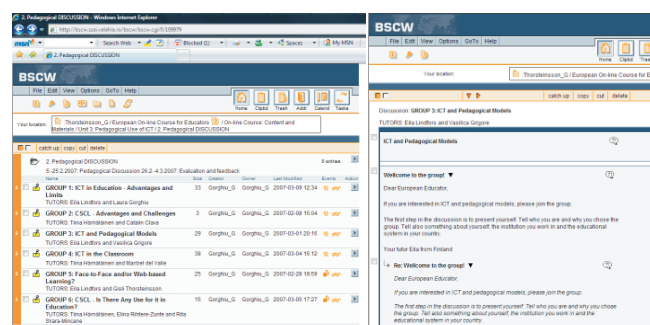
2. Pedagogical DISCUSSION - Windows Internet Explorer

http://bscw.svn.edu/bscw/bscw.cgi/0/109979

Search Web | Blocked (0) | Spaces | My MSN

2. Pedagogical DISCUSSION

BSCW

File Edit View Options GoTo Help

Home Clipbd Trash Addr Calend Tasks

Your location: Thorsteinsson_G / European On-line Course for Educators / On-line Course: Content and Materials / Unit 3: Pedagogical Use of ICT / 2. Pedagogical DISCUSSION

catch up | copy | cut | delete

2. Pedagogical DISCUSSION
5.-25.2.2007: Pedagogical Discussion 26.2.-4.3.2007: Evaluation and feedback

6 entries

| | Name | Size | Creator | Owner | Last Modified | Events | Action |
|---|---|---|---|---|---|---|---|
| | GROUP 1: ICT in Education - Advantages and Limits<br>TUTORS: Eila Lindfors and Laura Gorghiu | 33 | Gorghiu_G | Gorghiu_G | 2007-03-09 12:34 | | |
| | GROUP 2: CSCL - Advantages and Challenges<br>TUTORS: Tiina Hämäläinen and Catalin Claus | 19 | Gorghiu_G | Gorghiu_G | 2007-02-08 15:04 | | |
| | GROUP 3: ICT and Pedagogical Models<br>TUTORS: Eila Lindfors and Vasilica Grigore | 29 | Gorghiu_G | Gorghiu_G | 2007-03-01 20:16 | | |
| | GROUP 4: ICT in the Classroom<br>TUTORS: Tiina Hämäläinen and Maribel del Valle | 38 | Gorghiu_G | Gorghiu_G | 2007-03-04 15:12 | | |
| | GROUP 5: Face-to-Face and/or Web-based Learning?<br>TUTORS: Eila Lindfors and Gisli Thorsteinsson | 24 | Gorghiu_G | Gorghiu_G | 2007-02-28 18:59 | | |
| | GROUP 6: CSCL - Is There Any Use for it in Education?<br>TUTORS: Tiina Hämäläinen, Elina Rihtere-Zunte and Rita Sirara-Mincane | 15 | Gorghiu_G | Gorghiu_G | 2007-03-06 17:27 | | |

BSCW

File Edit View Options GoTo Help

Home Clipbd Trash Addr Calend

Your location: Thorsteinsson_G / European On-line Course for Educators

catch up | copy | cut | delete

Discussion: GROUP 3: ICT and Pedagogical Models
TUTORS: Eila Lindfors and Vasilica Grigore

ICT and Pedagogical Models

Welcome to the group!

Dear European Educator,

If you are interested in ICT and pedagogical models, please join the group.

The first step in the discussion is to present yourself. Tell who you are and why you chose the group. Tell also something about yourself, the institution you work in and the educational system in your country.

Your tutor Eila from Finland

Re: Welcome to the group!

Dear European Educator,

If you are interested in ICT and pedagogical models, please join the group.

The first step in the discussion is to present yourself. Tell who you are and why you chose the group. Tell also something about yourself, the institution you work in and the educational system in your country.